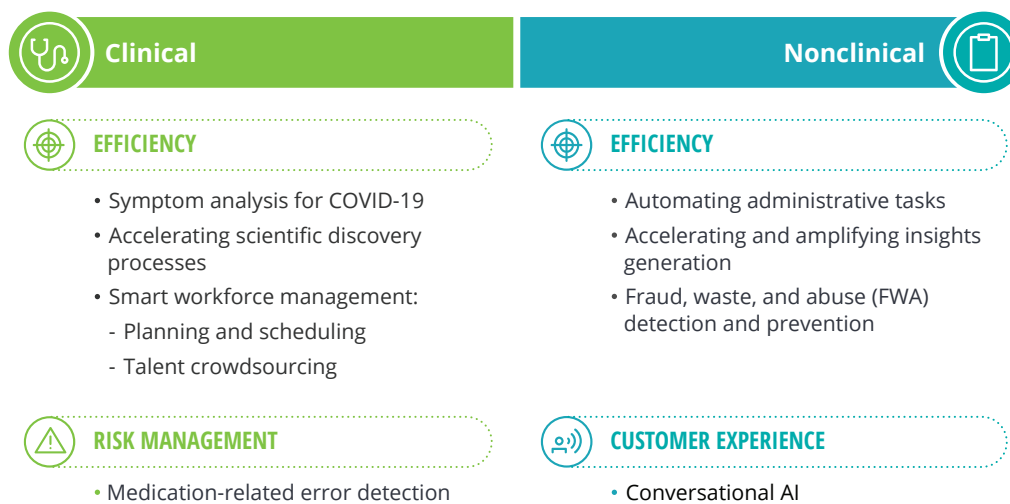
Clinical

EFFICIENCY

• Symptom analysis for COVID-19
• Accelerating scientific discovery processes
• Smart workforce management:
- Planning and scheduling
- Talent crowdsourcing

RISK MANAGEMENT

• Medication-related error detection

Nonclinical

EFFICIENCY

• Automating administrative tasks
• Accelerating and amplifying insights generation
• Fraud, waste, and abuse (FWA) detection and prevention

CUSTOMER EXPERIENCE

• Conversational AI